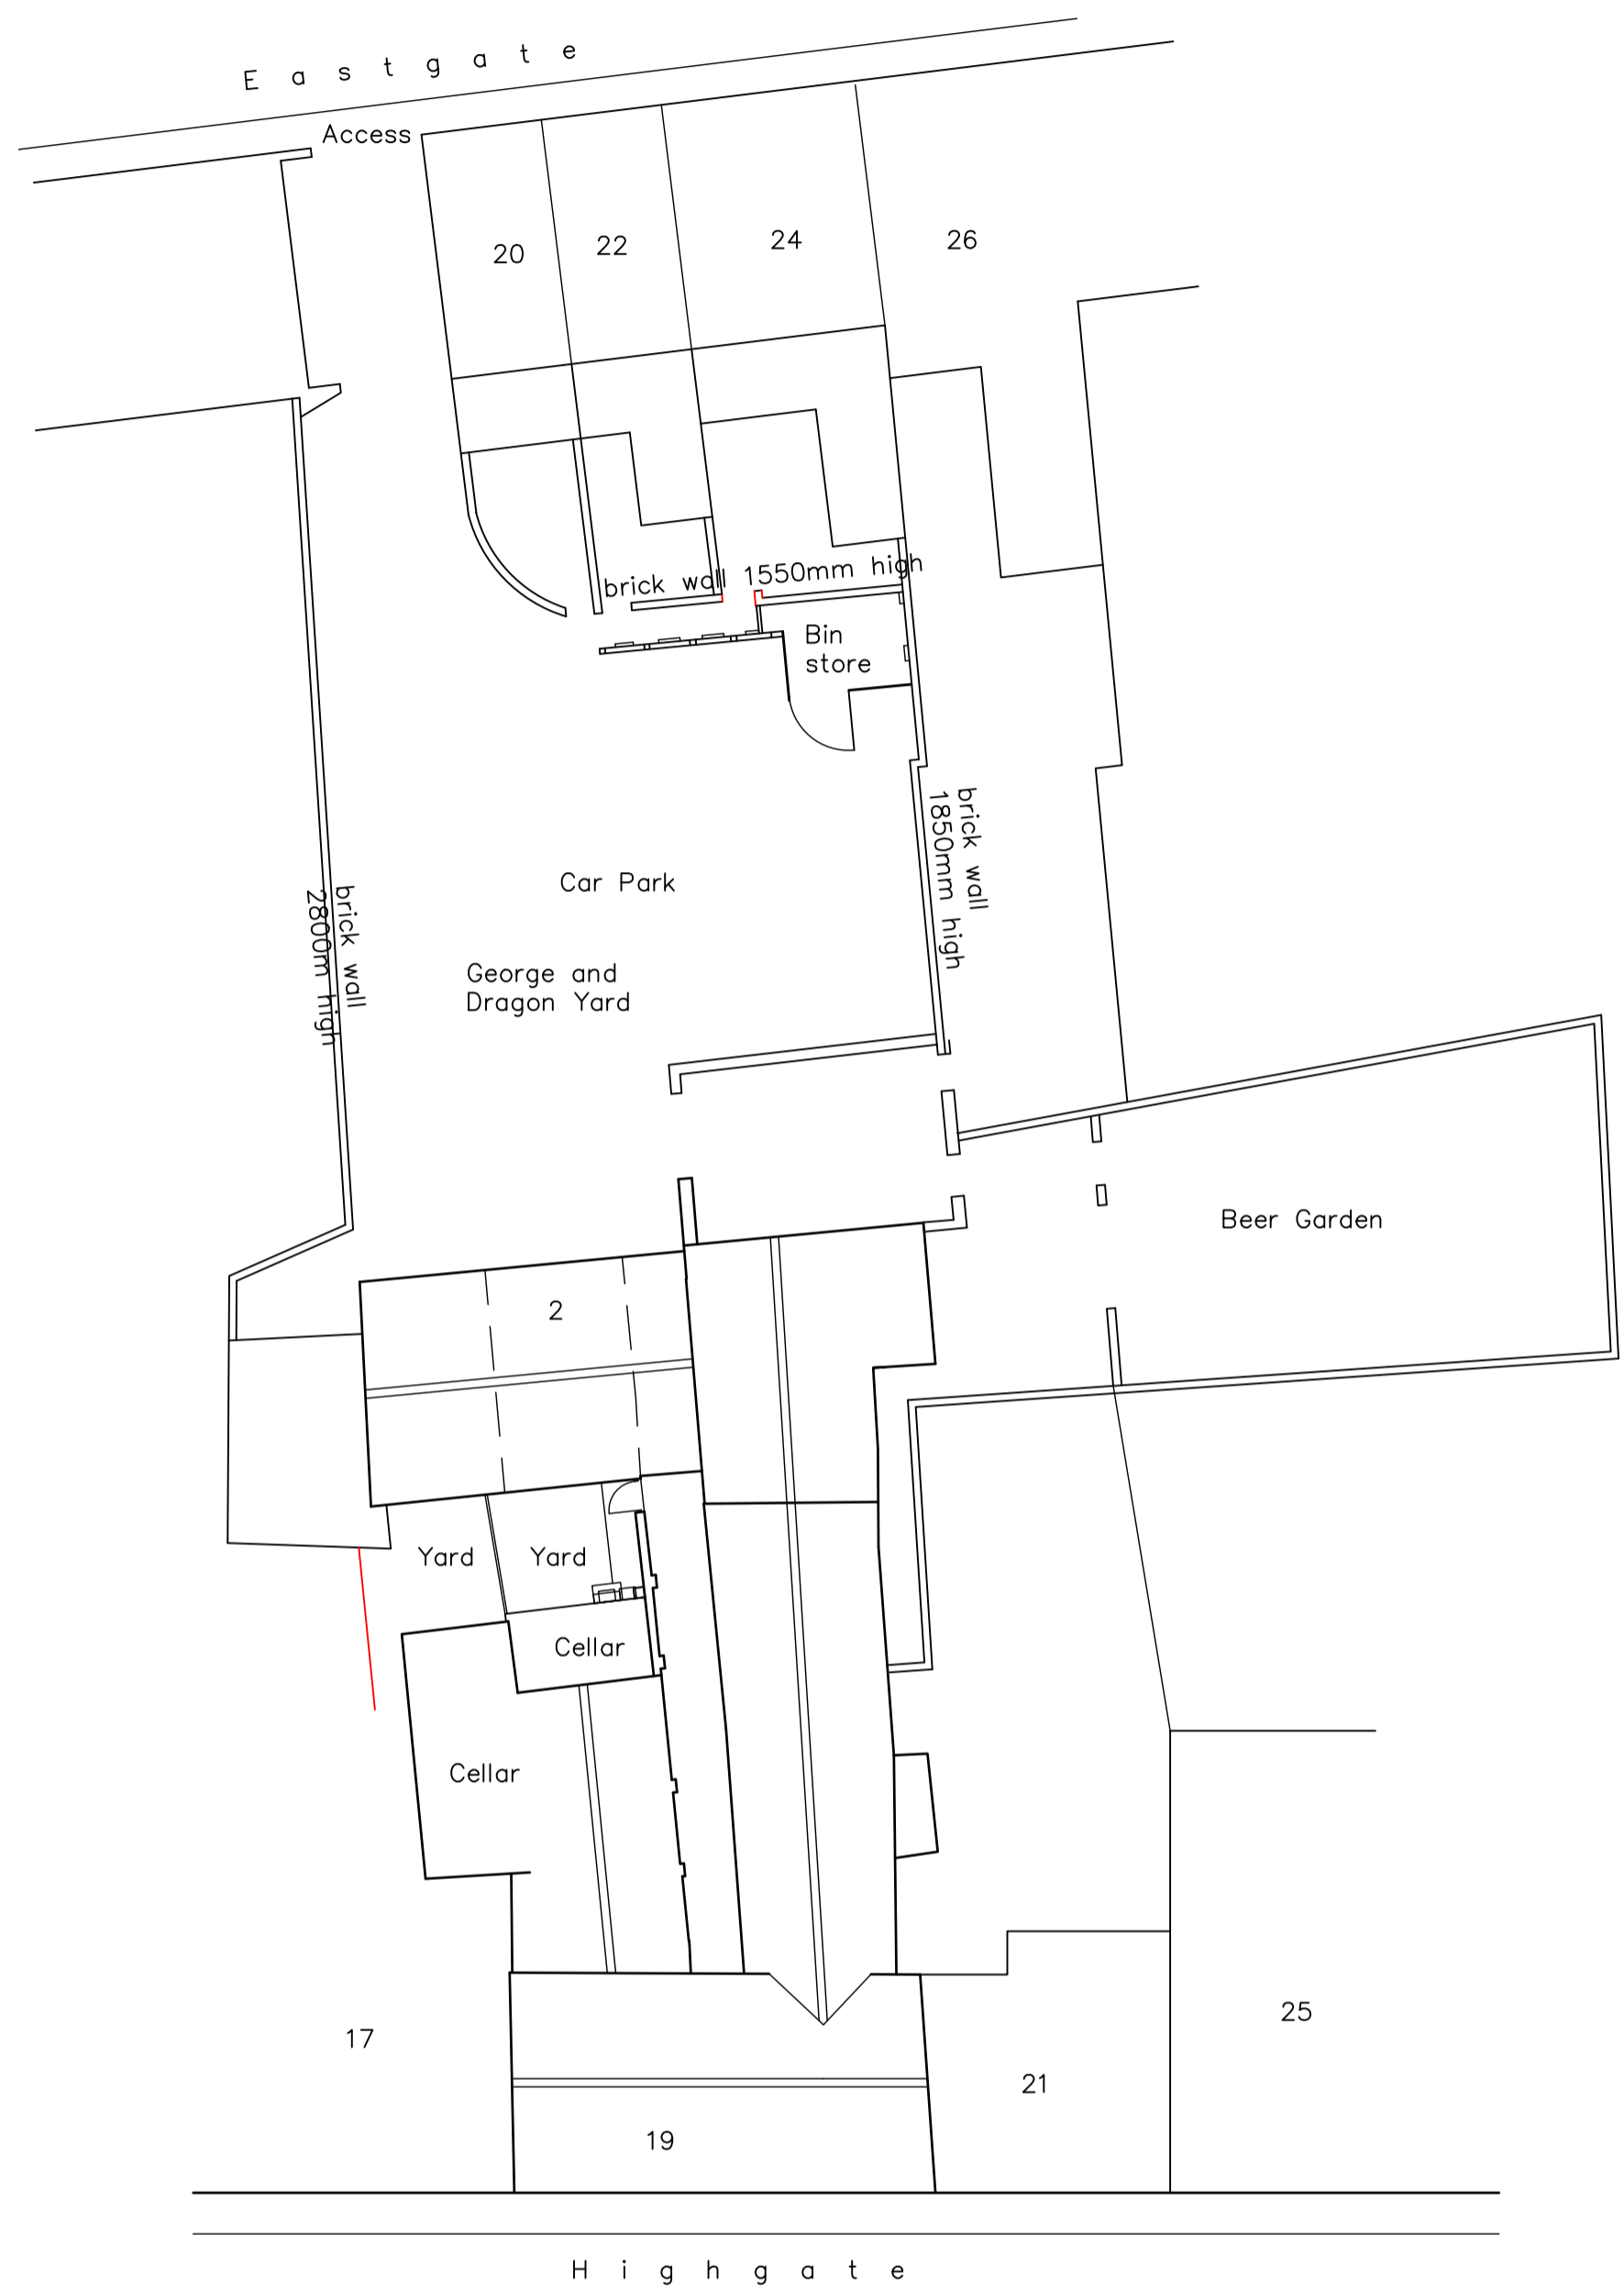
Eastgate

Access

20

22

24

26

brick wall 1550mm high

Bin store

brick wall 1850mm high

Car Park

brick wall 2800mm high

George and Dragon Yard

Beer Garden

2

Yard

Yard

Cellar

Cellar

17

19

21

25

Highgate